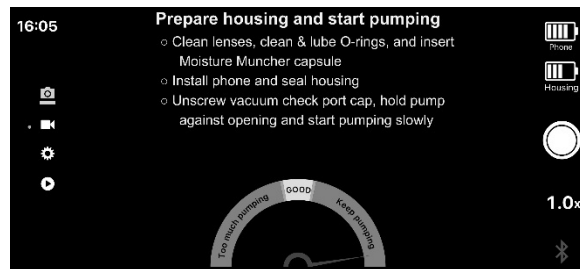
16:05

Prepare housing and start pumping

○ Clean lenses, clean & lube O-rings, and insert Moisture Muncher capsule
○ Install phone and seal housing
○ Unscrew vacuum check port cap, hold pump against opening and start pumping slowly

Too much pumping
GOOD
Keep pumping

Phone
Housing

1.0x